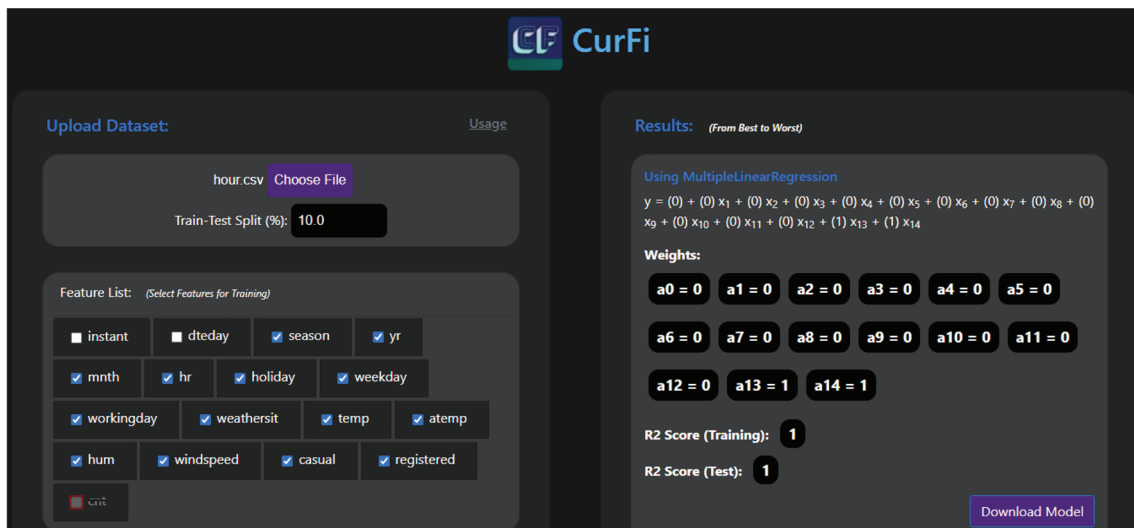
CF CurFi

Upload Dataset:

Usage

hour.csv Choose File

Train-Test Split (%): 10.0

Feature List: (Select Features for Training)

instant
dteday
season
yr
mnth
hr
holiday
weekday
workingday
weathersit
temp
atemp
hum
windspeed
casual
registered
cnt

Results: (From Best to Worst)

Using MultipleLinearRegression

$y = (0) + (0)x_1 + (0)x_2 + (0)x_3 + (0)x_4 + (0)x_5 + (0)x_6 + (0)x_7 + (0)x_8 + (0)x_9 + (0)x_{10} + (0)x_{11} + (0)x_{12} + (1)x_{13} + (1)x_{14}$

Weights:

a0 = 0
a1 = 0
a2 = 0
a3 = 0
a4 = 0
a5 = 0
a6 = 0
a7 = 0
a8 = 0
a9 = 0
a10 = 0
a11 = 0
a12 = 0
a13 = 1
a14 = 1

R2 Score (Training): 1

R2 Score (Test): 1

Download Model